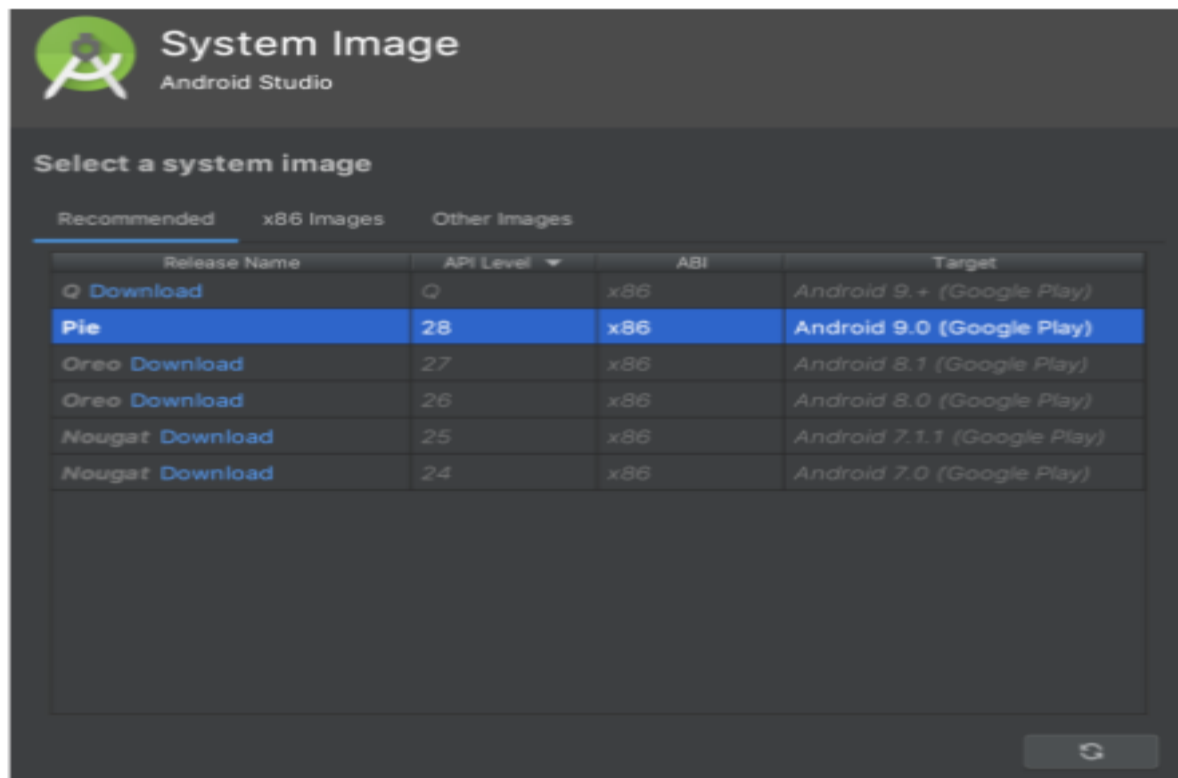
System Image
Android Studio

Select a system image

Recommended x86 Images Other Images

| Release Name | API Level ▼ | ABI | Target |
|---|---|---|---|
| Q Download | Q | x86 | Android 9.+ (Google Play) |
| Pie | 28 | x86 | Android 9.0 (Google Play) |
| Oreo Download | 27 | x86 | Android 8.1 (Google Play) |
| Oreo Download | 26 | x86 | Android 8.0 (Google Play) |
| Nougat Download | 25 | x86 | Android 7.1.1 (Google Play) |
| Nougat Download | 24 | x86 | Android 7.0 (Google Play) |